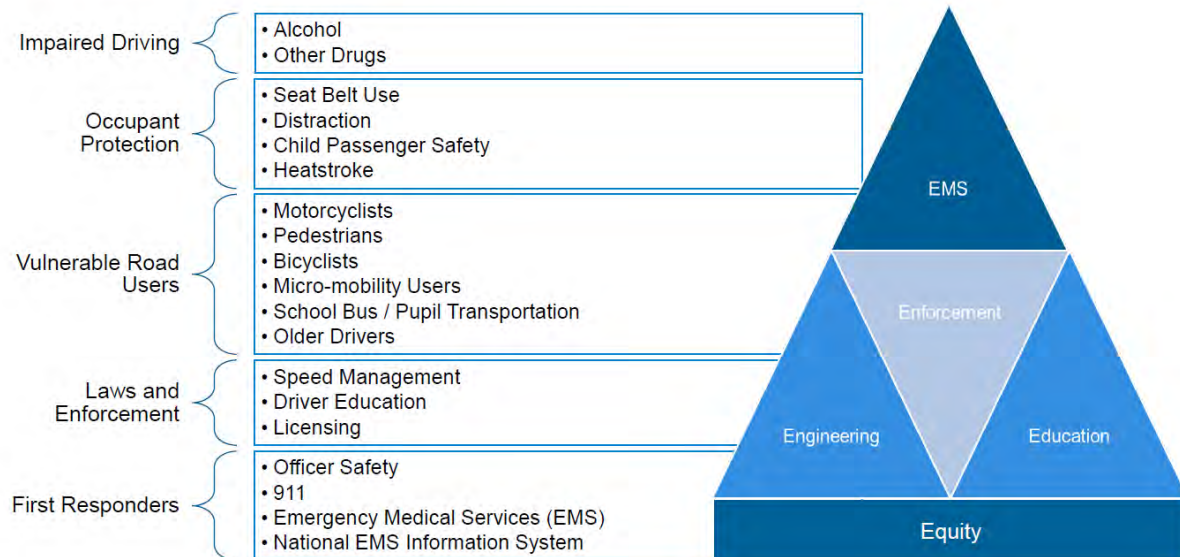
Impaired Driving
• Alcohol
• Other Drugs

Occupant Protection
• Seat Belt Use
• Distraction
• Child Passenger Safety
• Heatstroke

Vulnerable Road Users
• Motorcyclists
• Pedestrians
• Bicyclists
• Micro-mobility Users
• School Bus / Pupil Transportation
• Older Drivers

Laws and Enforcement
• Speed Management
• Driver Education
• Licensing

First Responders
• Officer Safety
• 911
• Emergency Medical Services (EMS)
• National EMS Information System

EMS
Enforcement
Engineering
Education
Equity